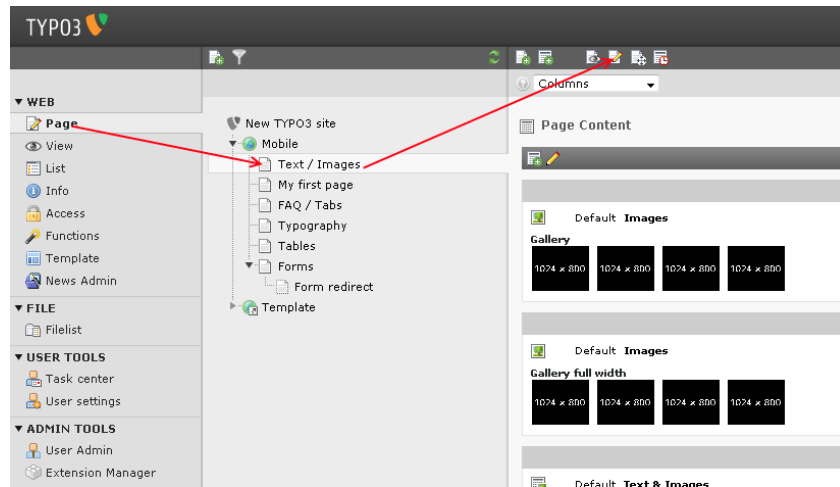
TYPO3

▼ WEB
Page
View
List
Info
Access
Functions
Template
News Admin
▼ FILE
Filelist
▼ USER TOOLS
Task center
User settings
▼ ADMIN TOOLS
User Admin
Extension Manager

New TYPO3 site
Mobile
Text / Images
My first page
FAQ / Tabs
Typography
Tables
Forms
Form redirect
Template

Columns

Page Content

Default Images
Gallery
1024 x 800 1024 x 800 1024 x 800 1024 x 800

Default Images
Gallery full width
1024 x 800 1024 x 800 1024 x 800 1024 x 800

Default Text & Images